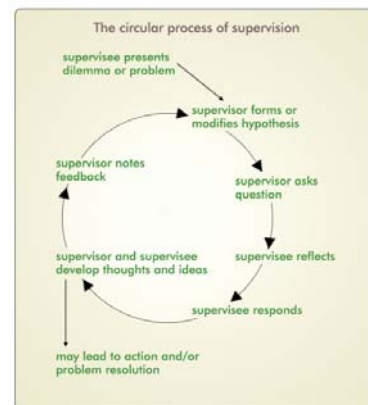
The circular process of supervision

supervisee presents dilemma or problem

supervisor forms or modifies hypothesis

supervisor asks question

supervisee reflects

supervisee responds

supervisor and supervisee develop thoughts and ideas

supervisor notes feedback

may lead to action and/or problem resolution